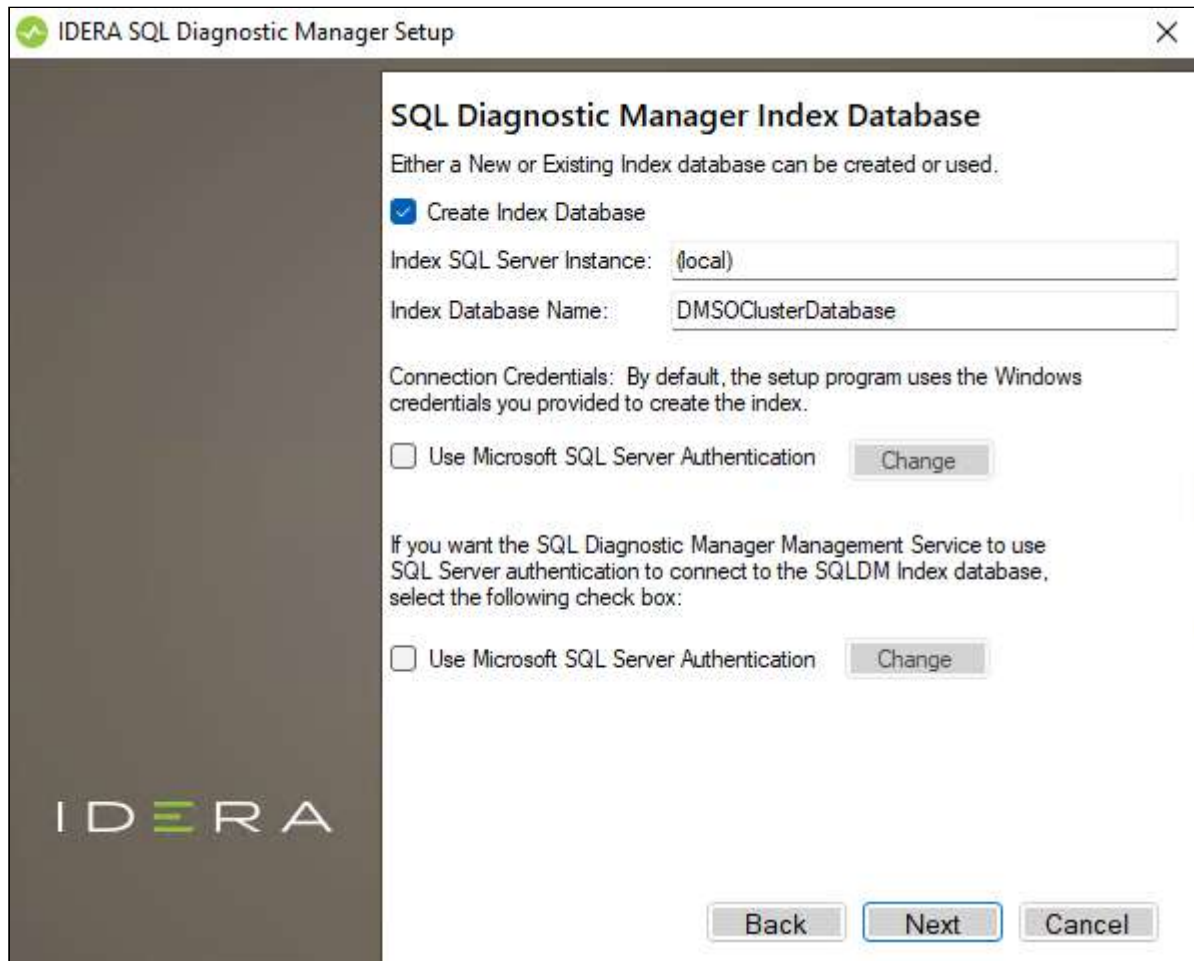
IDERA SQL Diagnostic Manager Setup

×

IDERA

SQL Diagnostic Manager Index Database

Either a New or Existing Index database can be created or used.

Create Index Database

Index SQL Server Instance: (local)

Index Database Name: DMSOClusterDatabase

Connection Credentials: By default, the setup program uses the Windows credentials you provided to create the index.

Use Microsoft SQL Server Authentication Change

If you want the SQL Diagnostic Manager Management Service to use SQL Server authentication to connect to the SQLDM Index database, select the following check box:

Use Microsoft SQL Server Authentication Change

Back Next Cancel